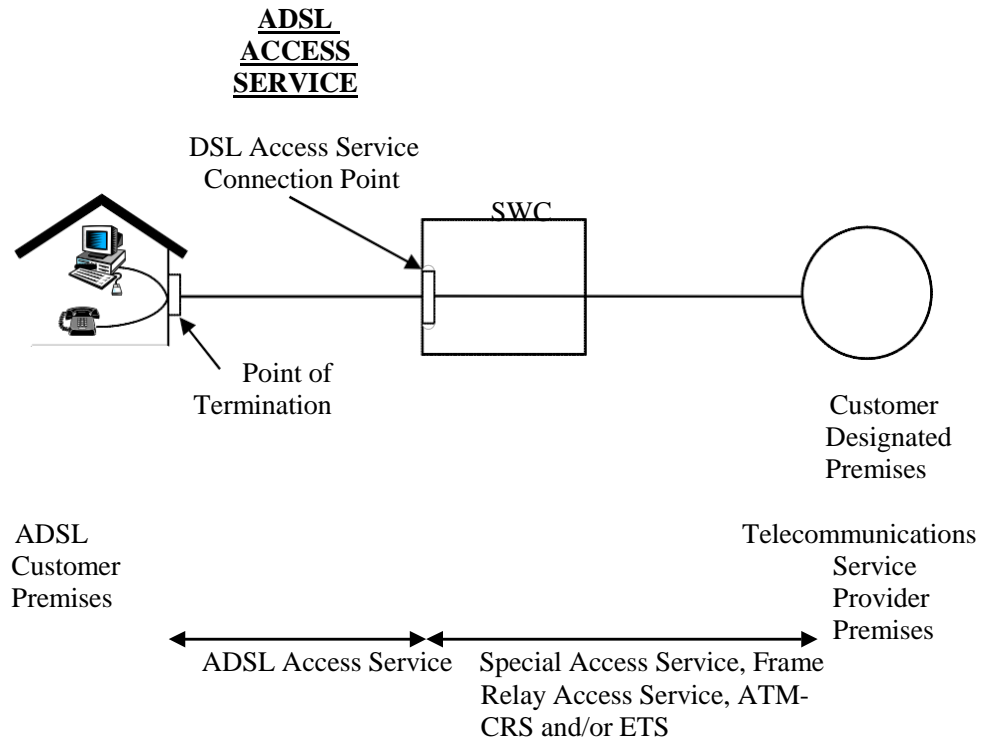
ADSL ACCESS SERVICE

DSL Access Service Connection Point

SWC

Point of Termination

Customer Designated Premises

ADSL Customer Premises

Telecommunications Service Provider Premises

ADSL Access Service

Special Access Service, Frame Relay Access Service, ATM-CRS and/or ETS